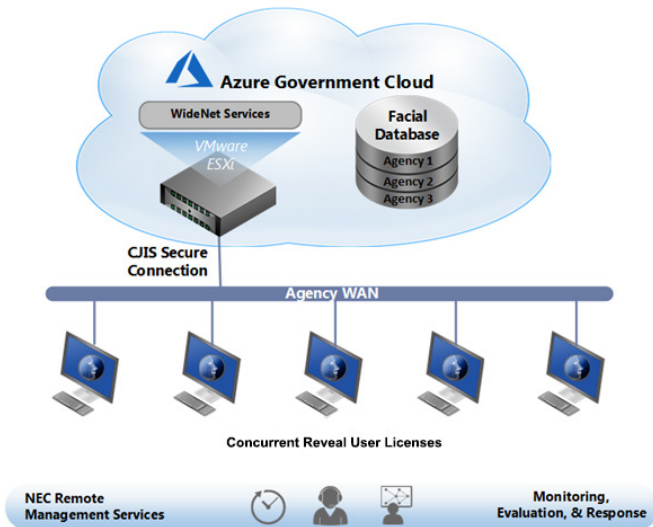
Azure Government Cloud

WideNet Services

VMware ESXi

Facial Database

Agency 1

Agency 2

Agency 3

CJIS Secure Connection

Agency WAN

Concurrent Reveal User Licenses

NEC Remote Management Services

Monitoring, Evaluation, & Response